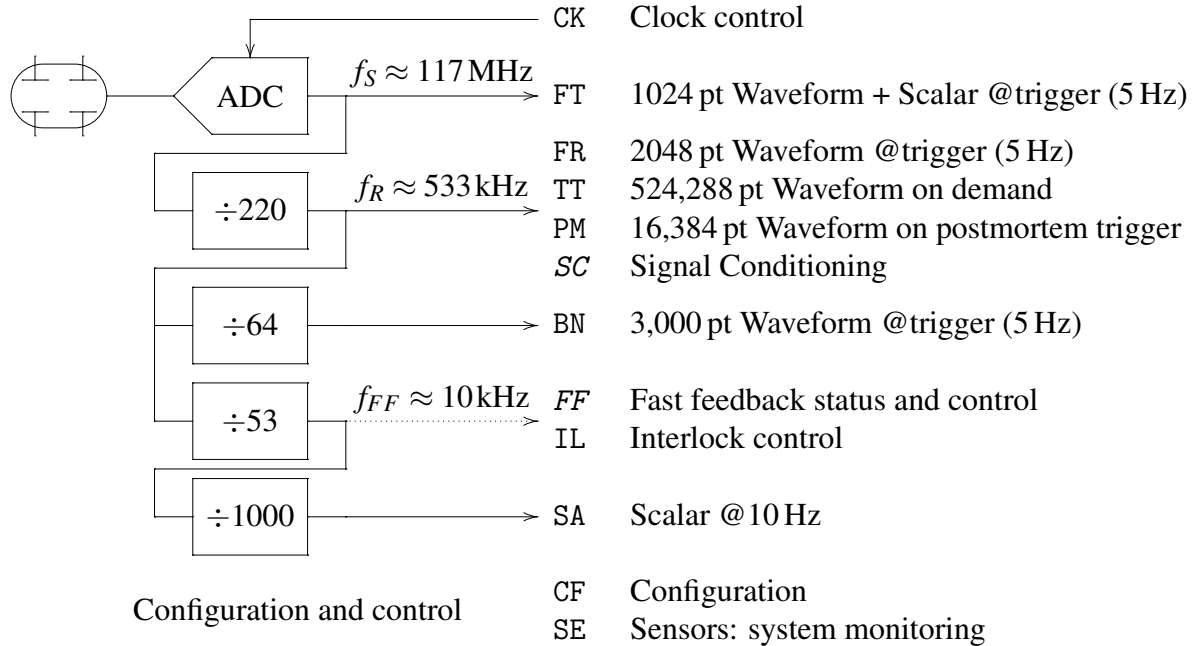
CK Clock control

ADC

$f_S \approx 117\,\text{MHz}$

FT 1024 pt Waveform + Scalar @trigger (5 Hz)

FR 2048 pt Waveform @trigger (5 Hz)

$\div 220$

$f_R \approx 533\,\text{kHz}$

TT 524,288 pt Waveform on demand

PM 16,384 pt Waveform on postmortem trigger

SC Signal Conditioning

$\div 64$

BN 3,000 pt Waveform @trigger (5 Hz)

$\div 53$

$f_{FF} \approx 10\,\text{kHz}$

FF Fast feedback status and control

IL Interlock control

$\div 1000$

SA Scalar @10 Hz

Configuration and control

CF Configuration

SE Sensors: system monitoring